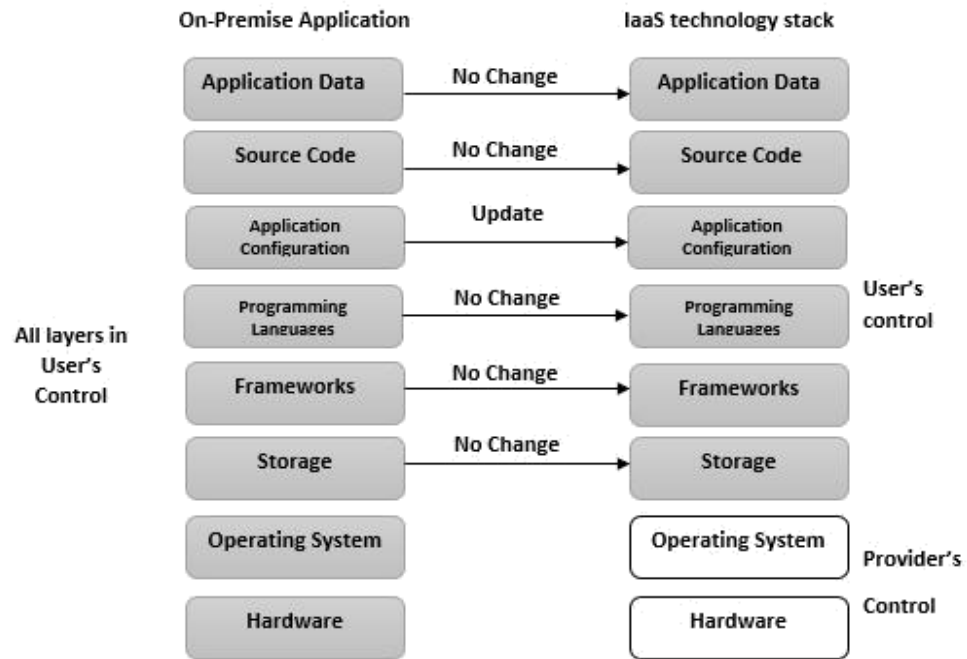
On-Premise Application

IaaS technology stack

Application Data

No Change

Application Data

Source Code

No Change

Source Code

Application Configuration

Update

Application Configuration

All layers in User's Control

Programming Languages

No Change

Programming Languages

User's control

Frameworks

No Change

Frameworks

Storage

No Change

Storage

Operating System

Operating System

Provider's Control

Hardware

Hardware